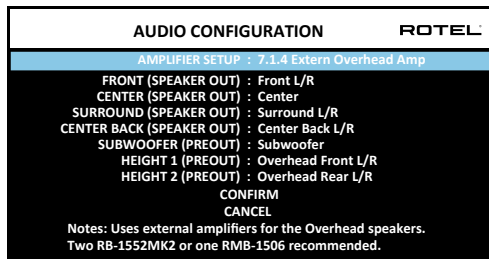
AUDIO CONFIGURATION ROTEL

AMPLIFIER SETUP : 7.1.4 Extern Overhead Amp

FRONT (SPEAKER OUT) : Front L/R
CENTER (SPEAKER OUT) : Center
SURROUND (SPEAKER OUT) : Surround L/R
CENTER BACK (SPEAKER OUT) : Center Back L/R
SUBWOOFER (PREOUT) : Subwoofer
HEIGHT 1 (PREOUT) : Overhead Front L/R
HEIGHT 2 (PREOUT) : Overhead Rear L/R

CONFIRM

CANCEL

Notes: Uses external amplifiers for the Overhead speakers.
Two RB-1552MK2 or one RMB-1506 recommended.